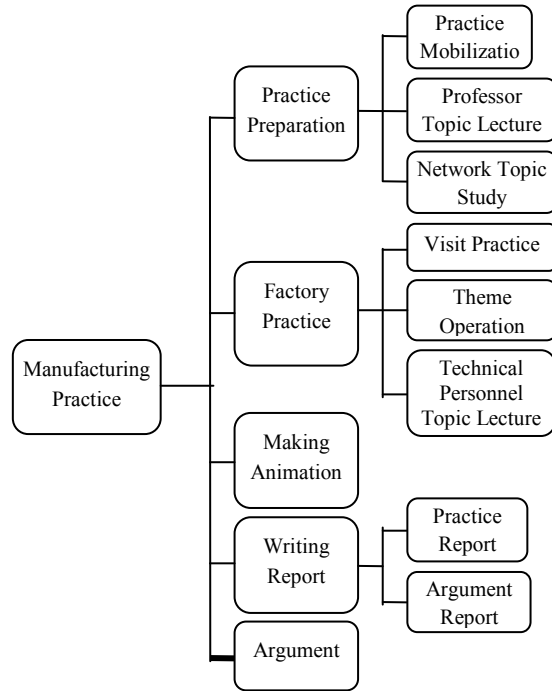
Manufacturing Practice

Practice Preparation

Practice Mobilizatio

Professor Topic Lecture

Network Topic Study

Factory Practice

Visit Practice

Theme Operation

Technical Personnel Topic Lecture

Making Animation

Writing Report

Practice Report

Argument Report

Argument